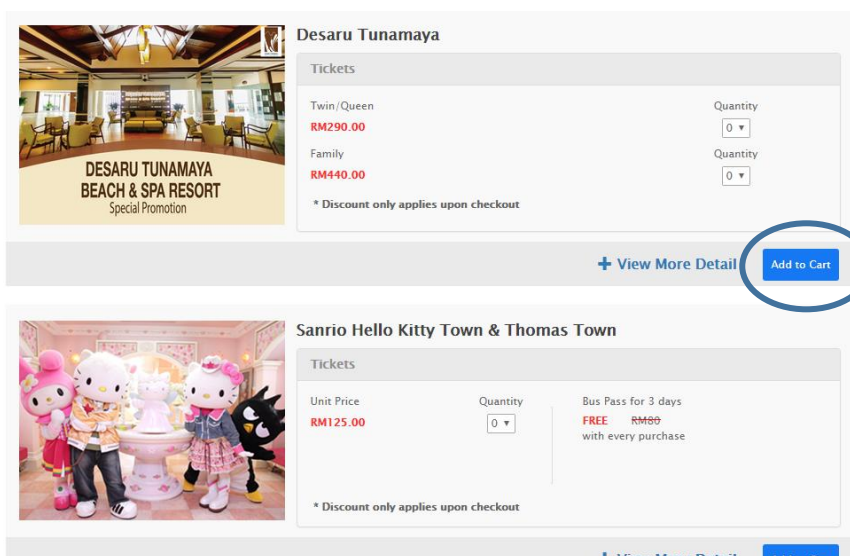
DESARU TUNAMAYA BEACH & SPA RESORT Special Promotion

Desaru Tunamaya

Tickets

Twin/Queen
RM290.00

Quantity
0

Family
RM440.00

Quantity
0

* Discount only applies upon checkout

+ View More Detail

Add to Cart

Sanrio Hello Kitty Town & Thomas Town

Tickets

Unit Price
RM125.00

Quantity
0

Bus Pass for 3 days
FREE ~~RM80~~
with every purchase

* Discount only applies upon checkout

+ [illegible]